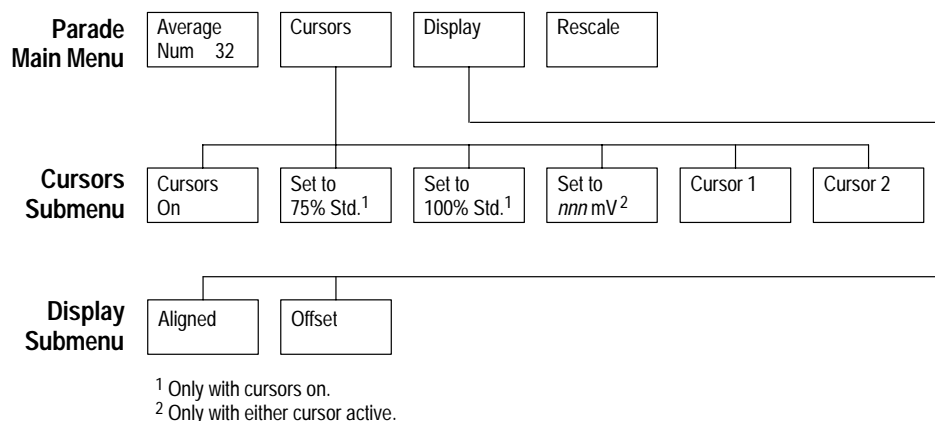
Parade Main Menu

Average Num 32

Cursors

Display

Rescale

Cursors Submenu

Cursors On

Set to 75% Std.$^1$

Set to 100% Std.$^1$

Set to *nnn* mV$^2$

Cursor 1

Cursor 2

Display Submenu

Aligned

Offset

$^1$ Only with cursors on.
$^2$ Only with either cursor active.